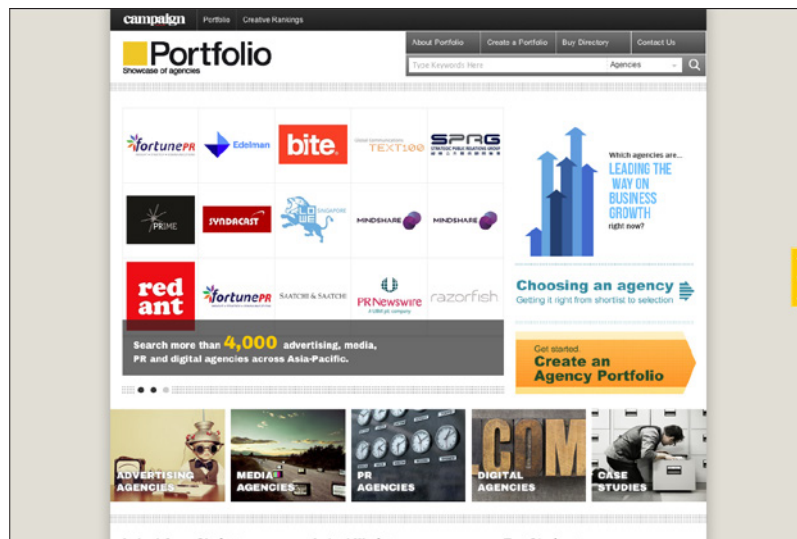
campaign Portfolio Creative Rankings

Portfolio
Showcase of agencies

About Portfolio | Create a Portfolio | Buy Directory | Contact Us

Type Keywords Here | Agencies

fortunePR | Edelman | bite. | TEXT100 | SPRG STRATEGIC PUBLIC RELATIONS GROUP

PRIME | SYNDACAST | LOWE SINGAPORE | MINDSHARE | MINDSHARE

red ant | fortunePR | SAATCHI & SAATCHI | PRNewswire | razorfish

Search more than 4,000 advertising, media, PR and digital agencies across Asia-Pacific.

Which agencies are... LEADING THE WAY ON BUSINESS GROWTH right now?

Choosing an agency
Getting it right from shortlist to selection

Get started
Create an Agency Portfolio

ADVERTISING AGENCIES

MEDIA AGENCIES

PR AGENCIES

DIGITAL AGENCIES

CASE STUDIES